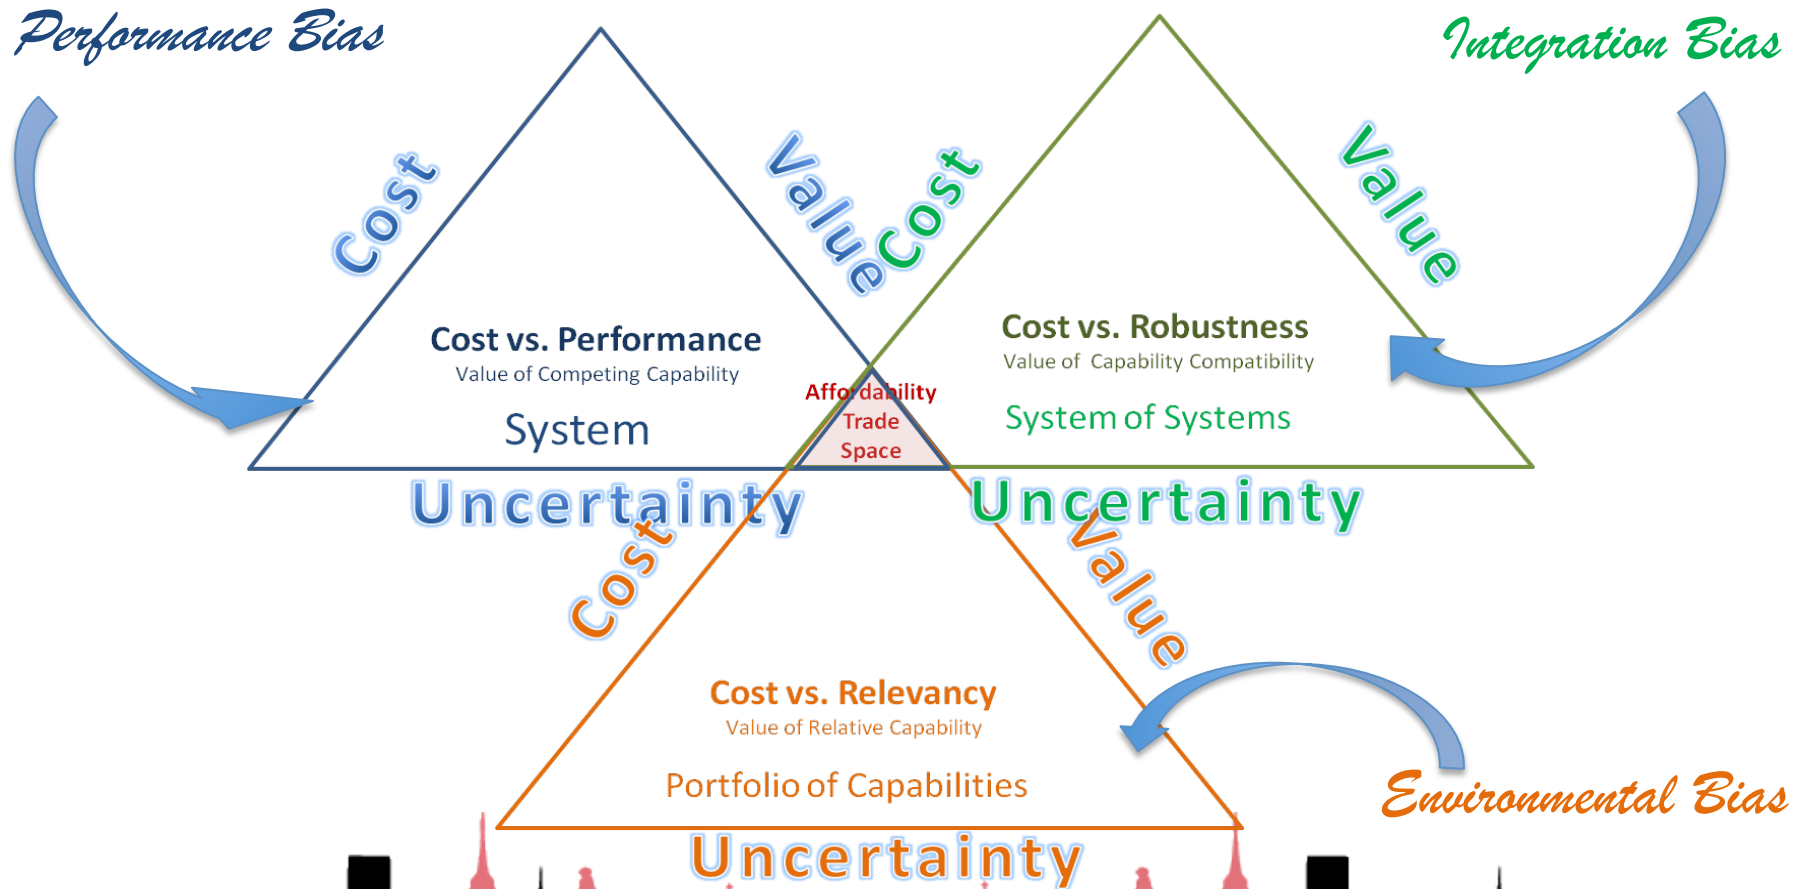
Performance Bias

Integration Bias

Cost

Value

Cost

Value

Cost vs. Performance
Value of Competing Capability

System

Cost vs. Robustness
Value of Capability Compatibility

System of Systems

Affordability
Trade
Space

Uncertainty

Uncertainty

Cost

Value

Cost vs. Relevancy
Value of Relative Capability

Portfolio of Capabilities

Environmental Bias

Uncertainty